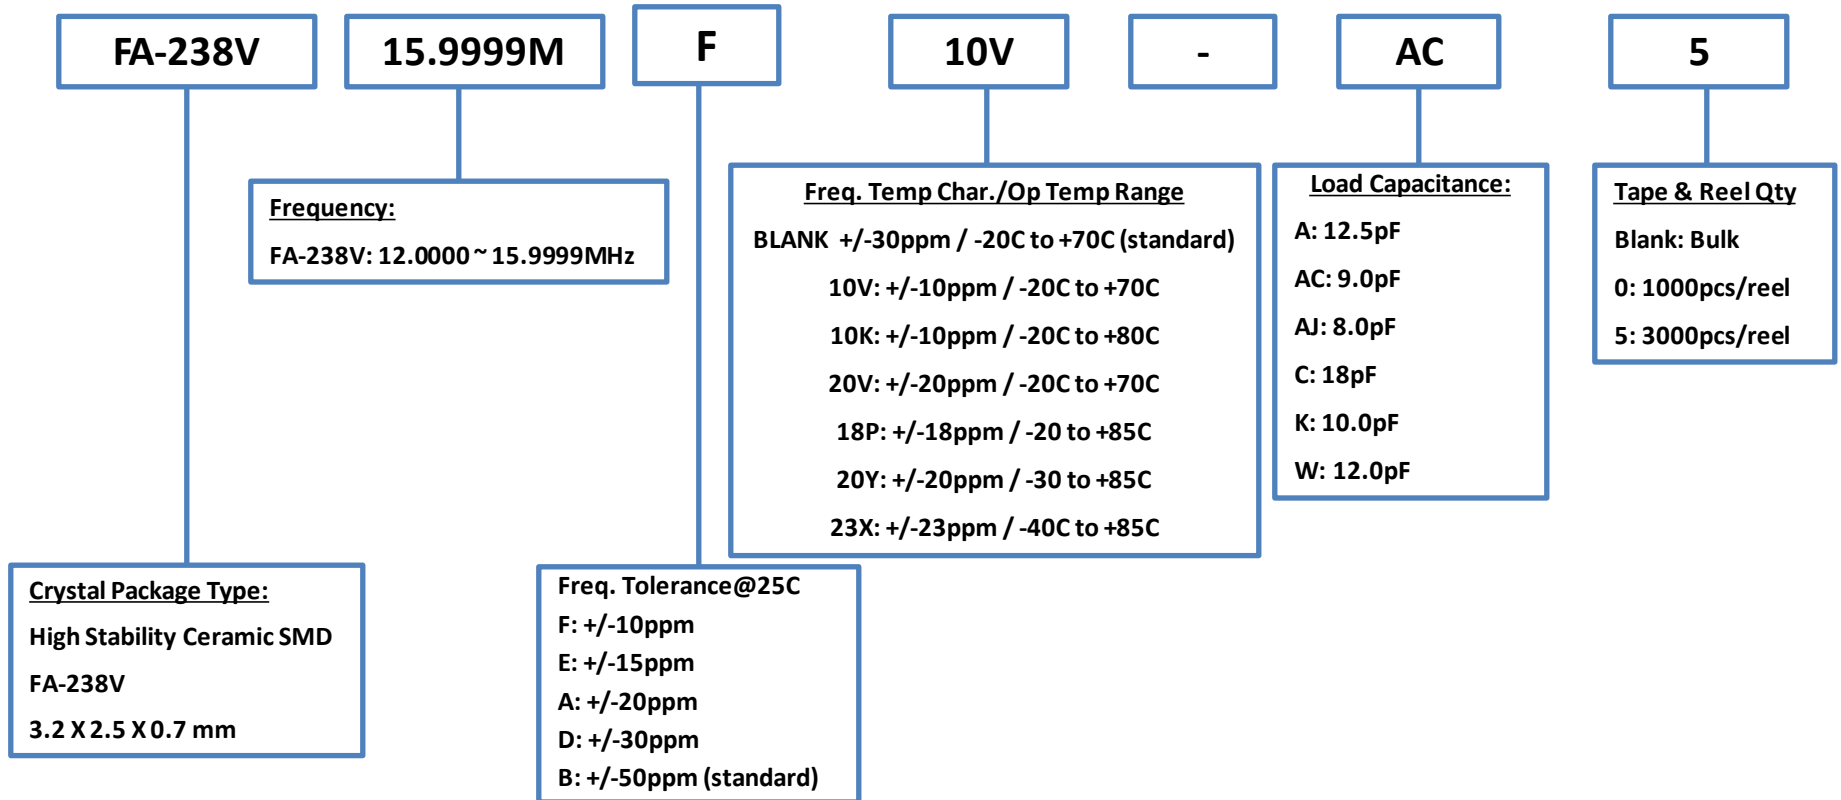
FA-238V

15.9999M

F

10V

-

AC

5

Frequency:

FA-238V: 12.0000 ~ 15.9999MHz

Freq. Temp Char./Op Temp Range

BLANK +/-30ppm / -20C to +70C (standard)

10V: +/-10ppm / -20C to +70C

10K: +/-10ppm / -20C to +80C

20V: +/-20ppm / -20C to +70C

18P: +/-18ppm / -20 to +85C

20Y: +/-20ppm / -30 to +85C

23X: +/-23ppm / -40C to +85C

Load Capacitance:

A: 12.5pF

AC: 9.0pF

AJ: 8.0pF

C: 18pF

K: 10.0pF

W: 12.0pF

Tape & Reel Qty

Blank: Bulk

0: 1000pcs/reel

5: 3000pcs/reel

Crystal Package Type:

High Stability Ceramic SMD

FA-238V

3.2 X 2.5 X 0.7 mm

Freq. Tolerance@25C

F: +/-10ppm

E: +/-15ppm

A: +/-20ppm

D: +/-30ppm

B: +/-50ppm (standard)